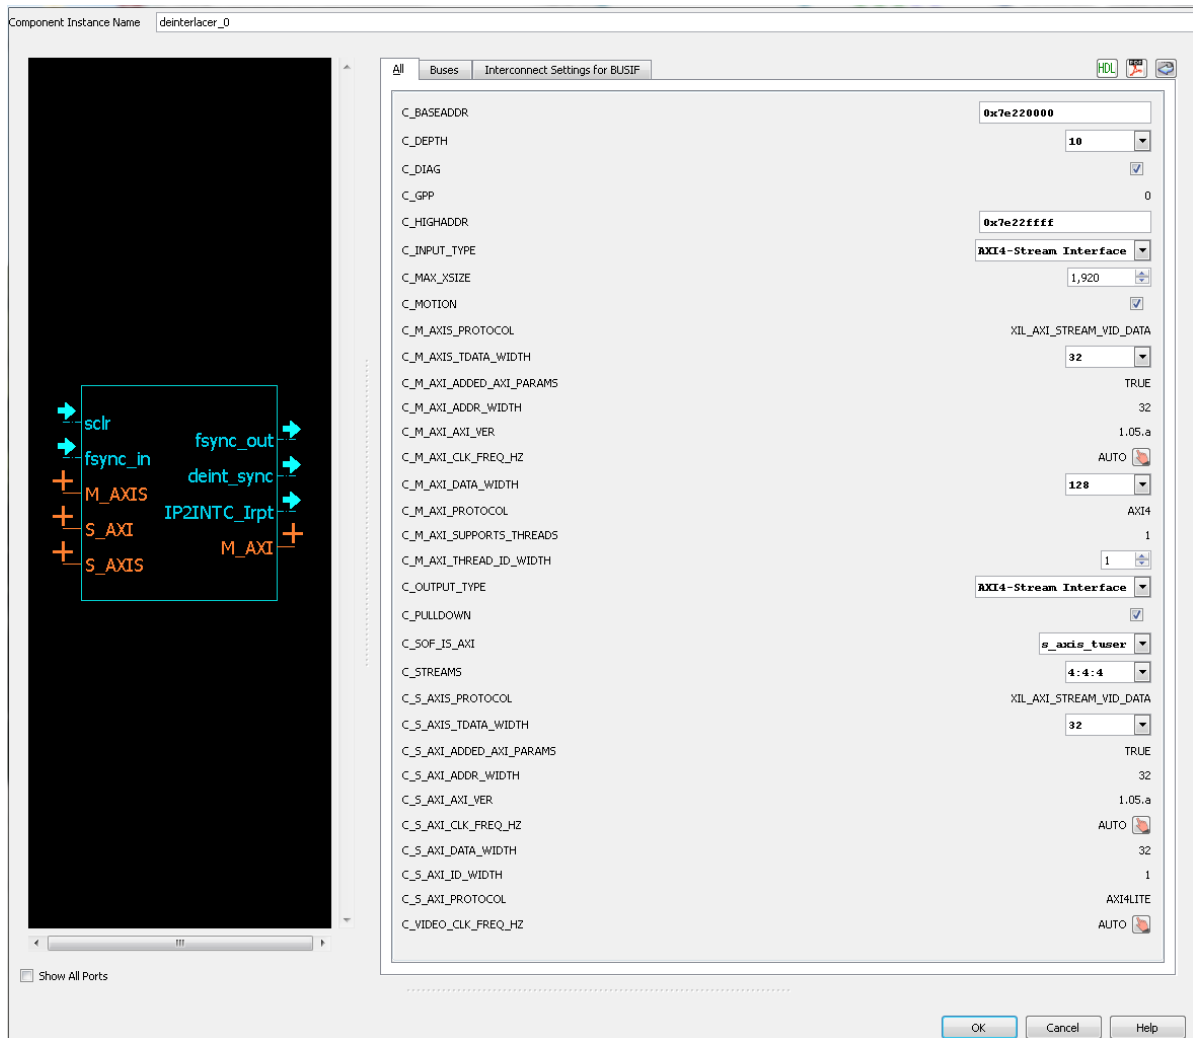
Component Instance Name deinterlacer_0

sclr
fsync_in
M_AXIS
S_AXI
S_AXIS
fsync_out
deint_sync
IP2INTC_Irpt
M_AXI

Show All Ports

All Buses Interconnect Settings for BUSIF

HDL

| | |
|---|---|
| C_BASEADDR | 0x7e220000 |
| C_DEPTH | 10 |
| C_DIAG | |
| C_GPP | 0 |
| C_HIGHADDR | 0x7e22ffff |
| C_INPUT_TYPE | AXI4-Stream Interface |
| C_MAX_XSIZE | 1,920 |
| C_MOTION | |
| C_M_AXIS_PROTOCOL | XIL_AXI_STREAM_VID_DATA |
| C_M_AXIS_TDATA_WIDTH | 32 |
| C_M_AXI_ADDED_AXI_PARAMS | TRUE |
| C_M_AXI_ADDR_WIDTH | 32 |
| C_M_AXI_AXI_VER | 1.05.a |
| C_M_AXI_CLK_FREQ_HZ | AUTO |
| C_M_AXI_DATA_WIDTH | 128 |
| C_M_AXI_PROTOCOL | AXI4 |
| C_M_AXI_SUPPORTS_THREADS | 1 |
| C_M_AXI_THREAD_ID_WIDTH | 1 |
| C_OUTPUT_TYPE | AXI4-Stream Interface |
| C_PULLDOWN | |
| C_SOF_IS_AXI | s_axis_tuser |
| C_STREAMS | 4:4:4 |
| C_S_AXIS_PROTOCOL | XIL_AXI_STREAM_VID_DATA |
| C_S_AXIS_TDATA_WIDTH | 32 |
| C_S_AXI_ADDED_AXI_PARAMS | TRUE |
| C_S_AXI_ADDR_WIDTH | 32 |
| C_S_AXI_AXI_VER | 1.05.a |
| C_S_AXI_CLK_FREQ_HZ | AUTO |
| C_S_AXI_DATA_WIDTH | 32 |
| C_S_AXI_ID_WIDTH | 1 |
| C_S_AXI_PROTOCOL | AXI4LITE |
| C_VIDEO_CLK_FREQ_HZ | AUTO |

OK Cancel Help